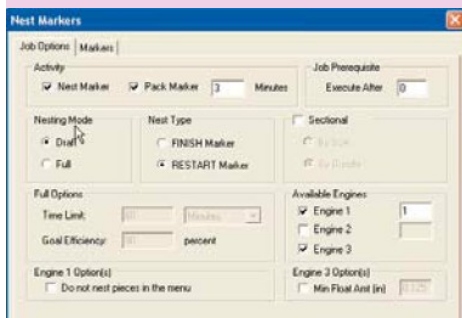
Nest Markers

Job Options | Markers

Activity
Nest Marker
Pack Marker 3 Minutes

Job Prerequisite
Execute After 0

Nesting Mode
Draft
Full

Nest Type
FINISH Marker
RESTART Marker

Sectional
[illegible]
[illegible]

Full Options
Time Limit: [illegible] Minutes
Goal Efficiency: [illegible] percent

Available Engines
Engine 1 1
Engine 2
Engine 3

Engine 1 Option(s)
Do not nest pieces in the menu

Engine 3 Option(s)
Min Float Amt (in) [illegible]